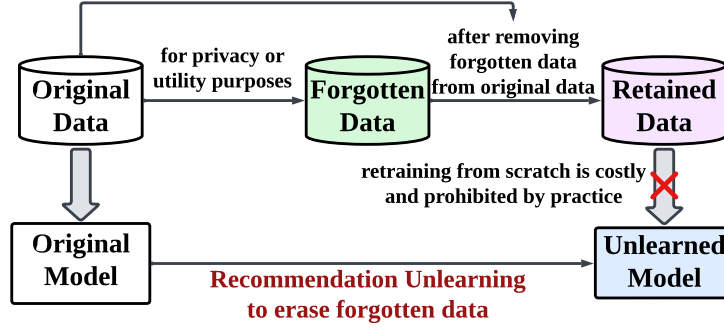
Original Data

for privacy or utility purposes

Forgotten Data

after removing forgotten data from original data

Retained Data

retraining from scratch is costly and prohibited by practice

Original Model

Recommendation Unlearning to erase forgotten data

Unlearned Model